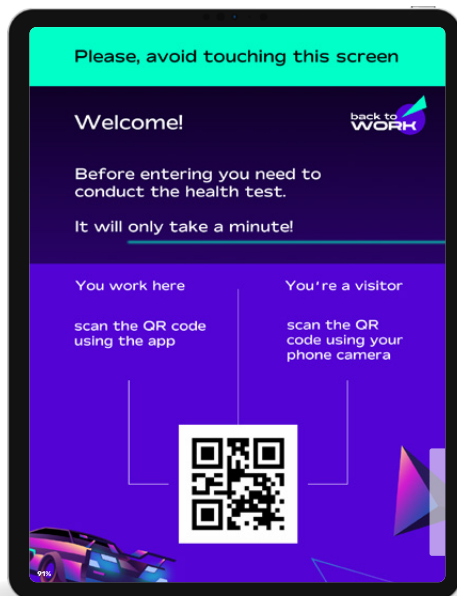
Please, avoid touching this screen

Welcome!

back to WORK

Before entering you need to conduct the health test.

It will only take a minute!

You work here

scan the QR code using the app

You're a visitor

scan the QR code using your phone camera

91%